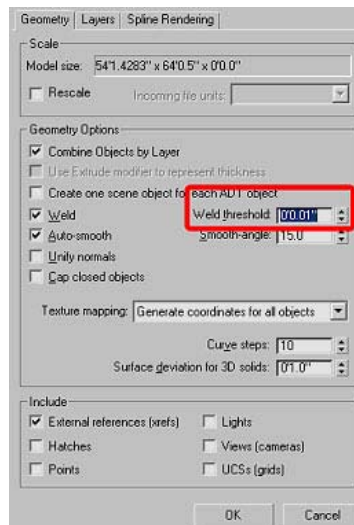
Geometry | Layers | Spline Rendering

Scale
Model size: 54'1.4283" x 64'0.5" x 0'0.0"
Rescale
Incoming file units:

Geometry Options
Combine Objects by Layer
Use Extrude modifier to represent thickness
Create one scene object for each ADT object
Weld
Weld threshold: 0'0.01"
Auto-smooth
Smooth-angle: 15.0
Unify normals
Cap closed objects

Texture mapping: Generate coordinates for all objects

Curve steps: 10
Surface deviation for 3D solids: 0'1.0"

Include
External references (xrefs)
Lights
Hatches
Views (cameras)
Points
UCSs (grids)

OK
Cancel